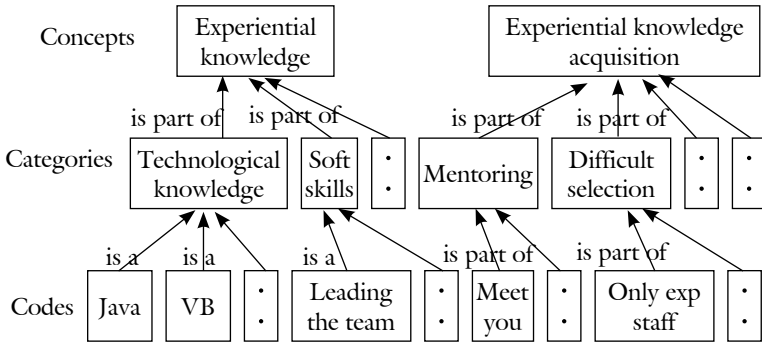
Concepts

Experiential knowledge

Experiential knowledge acquisition

is part of

is part of

is part of

is part of

Categories

Technological knowledge

Soft skills

:

Mentoring

Difficult selection

:

:

is a

is a

is a

is part of

is part of

Codes

Java

VB

:

Leading the team

:

Meet you

:

Only exp staff

: